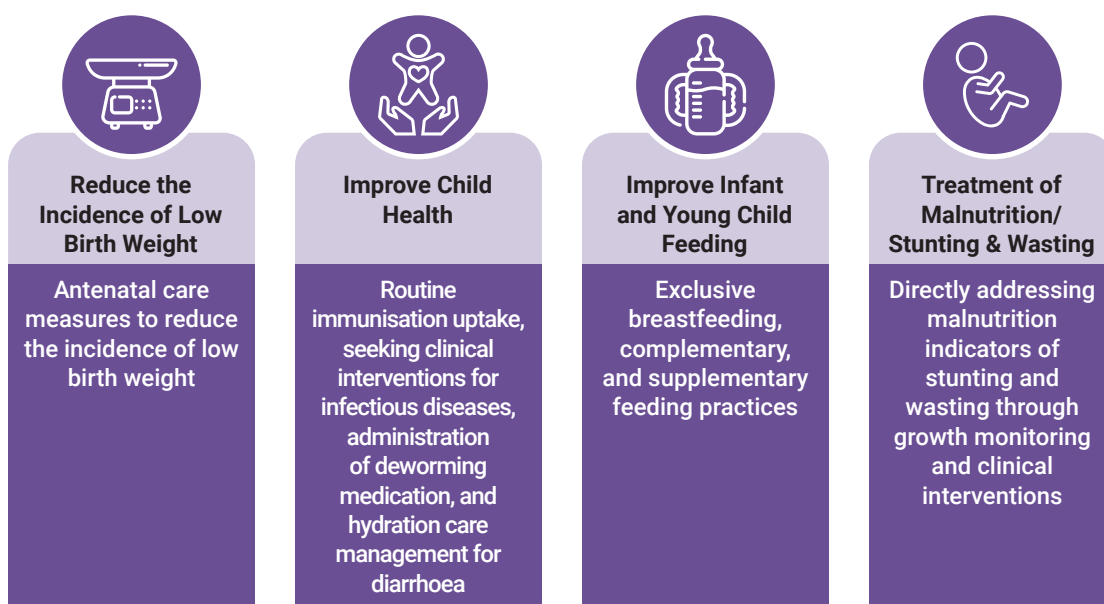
Reduce the Incidence of Low Birth Weight

Antenatal care measures to reduce the incidence of low birth weight

Improve Child Health

Routine immunisation uptake, seeking clinical interventions for infectious diseases, administration of deworming medication, and hydration care management for diarrhoea

Improve Infant and Young Child Feeding

Exclusive breastfeeding, complementary, and supplementary feeding practices

Treatment of Malnutrition/ Stunting & Wasting

Directly addressing malnutrition indicators of stunting and wasting through growth monitoring and clinical interventions